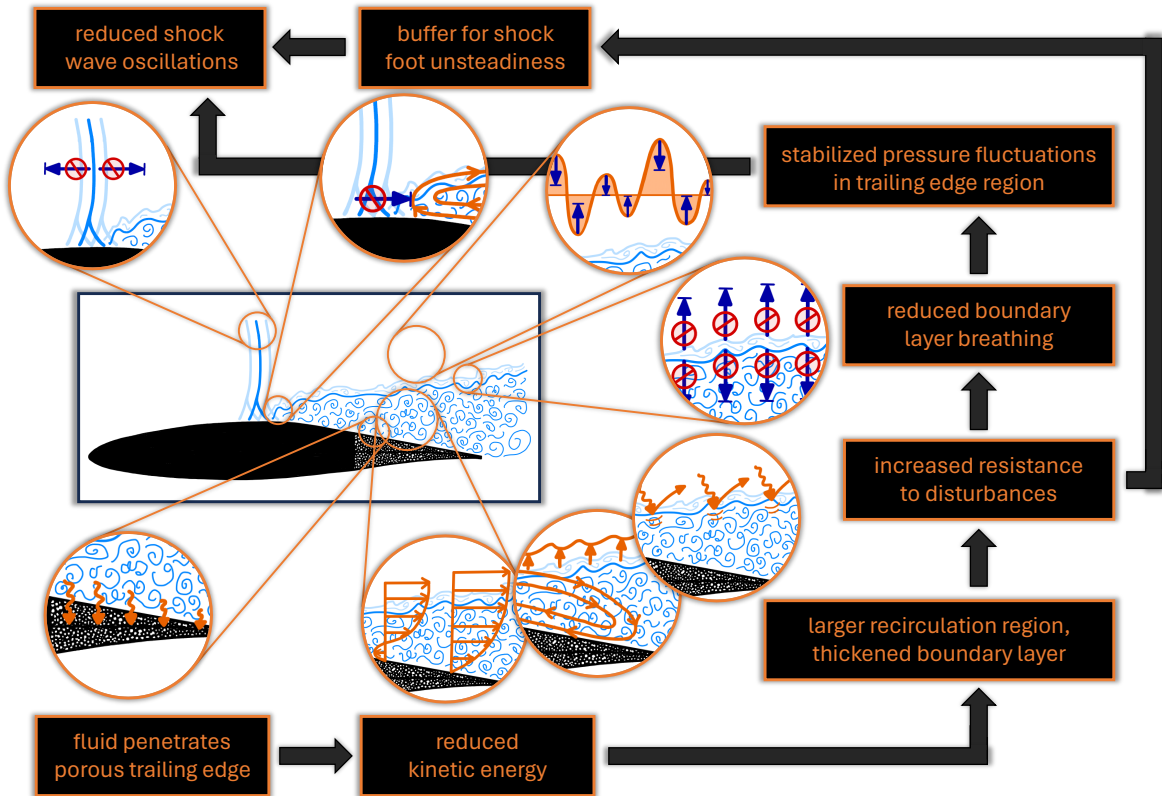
reduced shock wave oscillations

buffer for shock foot unsteadiness

stabilized pressure fluctuations in trailing edge region

reduced boundary layer breathing

increased resistance to disturbances

larger recirculation region, thickened boundary layer

fluid penetrates porous trailing edge

reduced kinetic energy